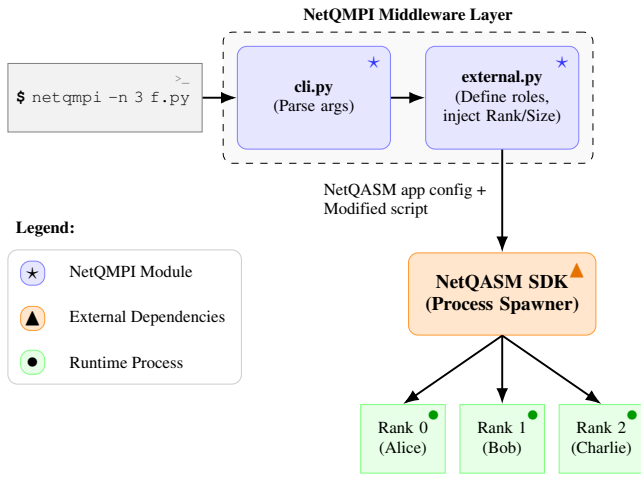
NetQMPI Middleware Layer

>_
$ netqmpi -n 3 f.py

cli.py
(Parse args)

external.py
(Define roles, inject Rank/Size)

NetQASM app config + Modified script

Legend:

NetQMPI Module

External Dependencies

Runtime Process

NetQASM SDK
(Process Spawner)

Rank 0
(Alice)

Rank 1
(Bob)

Rank 2
(Charlie)